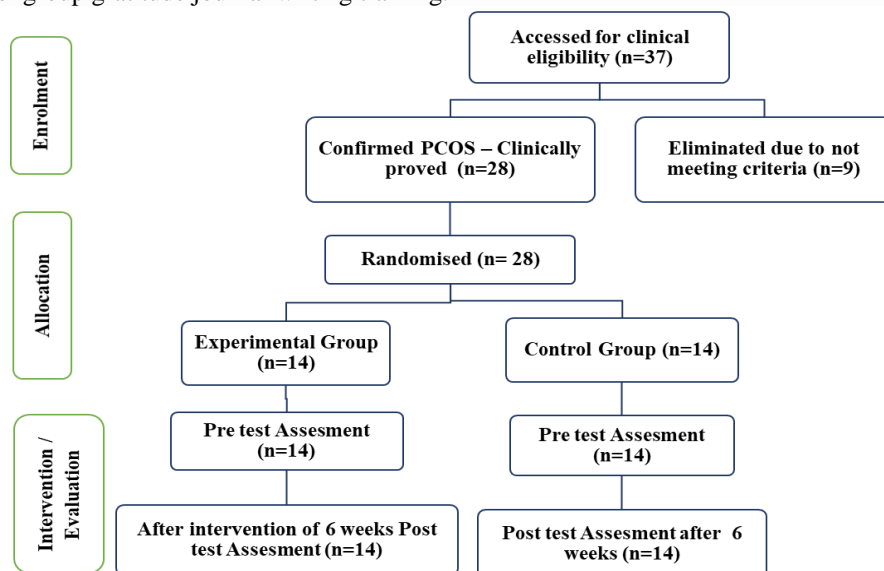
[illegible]

Enrolment

Accessed for clinical eligibility (n=37)

Confirmed PCOS – Clinically proved (n=28)

Eliminated due to not meeting criteria (n=9)

Allocation

Randomised (n= 28)

Experimental Group (n=14)

Control Group (n=14)

Intervention / Evaluation

Pre test Assesment (n=14)

Pre test Assesment (n=14)

After intervention of 6 weeks Post test Assesment (n=14)

Post test Assesment after 6 weeks (n=14)